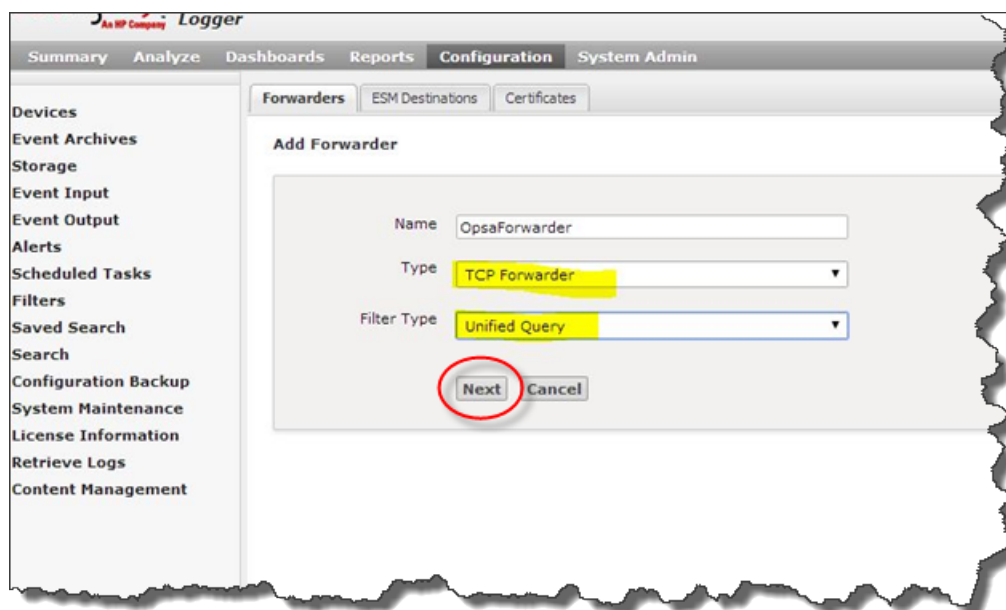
An HP Company Logger

Summary Analyze Dashboards Reports Configuration System Admin

Devices
Event Archives
Storage
Event Input
Event Output
Alerts
Scheduled Tasks
Filters
Saved Search
Search
Configuration Backup
System Maintenance
License Information
Retrieve Logs
Content Management

Forwarders ESM Destinations Certificates

Add Forwarder

Name OpsaForwarder

Type TCP Forwarder

Filter Type Unified Query

Next Cancel